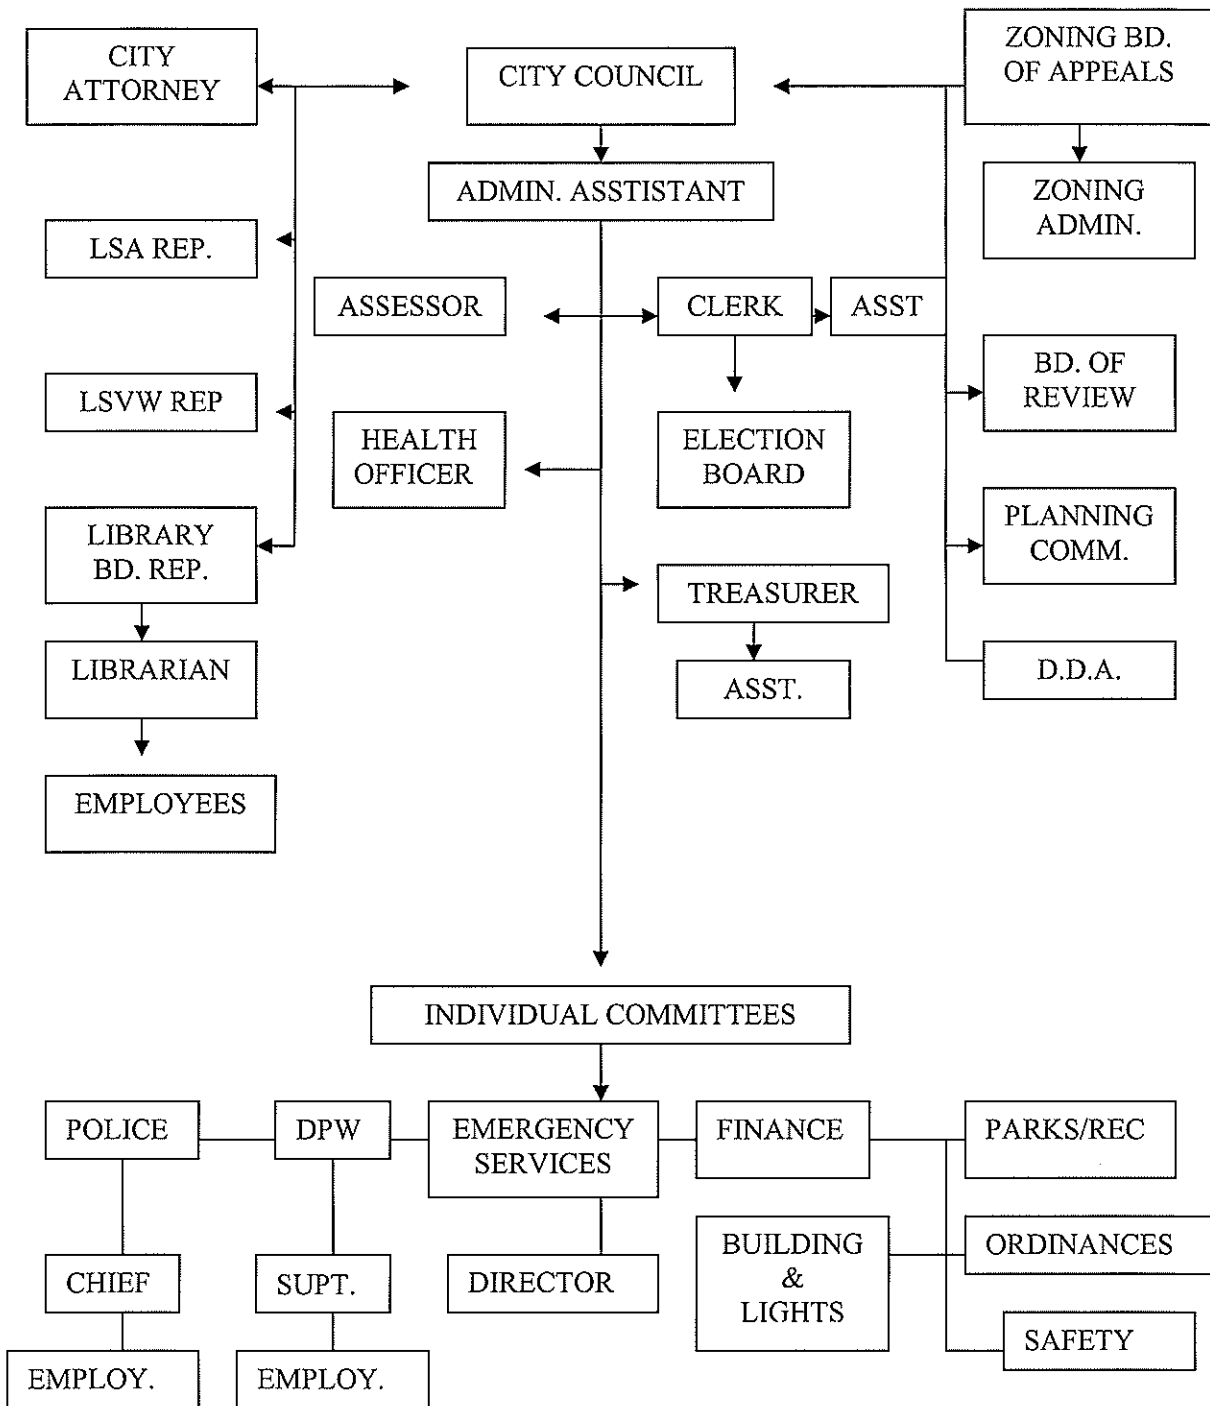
CITY ATTORNEY

CITY COUNCIL

ZONING BD. OF APPEALS

ADMIN. ASSTISTANT

ZONING ADMIN.

LSA REP.

ASSESSOR

CLERK

ASST

LSVW REP

BD. OF REVIEW

HEALTH OFFICER

ELECTION BOARD

LIBRARY BD. REP.

PLANNING COMM.

TREASURER

LIBRARIAN

ASST.

D.D.A.

EMPLOYEES

INDIVIDUAL COMMITTEES

POLICE

DPW

EMERGENCY SERVICES

FINANCE

PARKS/REC

BUILDING & LIGHTS

ORDINANCES

CHIEF

SUPT.

DIRECTOR

SAFETY

EMPLOY.

EMPLOY.